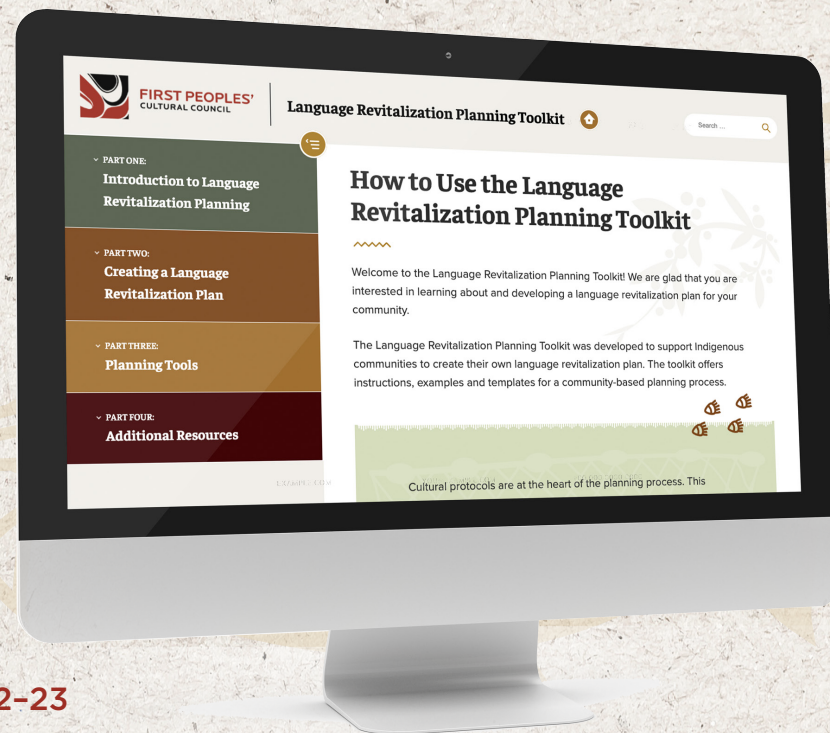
FIRST PEOPLES' CULTURAL COUNCIL

Language Revitalization Planning Toolkit

Search ...

PART ONE:
Introduction to Language Revitalization Planning

PART TWO:
Creating a Language Revitalization Plan

PART THREE:
Planning Tools

PART FOUR:
Additional Resources

How to Use the Language Revitalization Planning Toolkit

Welcome to the Language Revitalization Planning Toolkit! We are glad that you are interested in learning about and developing a language revitalization plan for your community.

The Language Revitalization Planning Toolkit was developed to support Indigenous communities to create their own language revitalization plan. The toolkit offers instructions, examples and templates for a community-based planning process.

Cultural protocols are at the heart of the planning process. This

2-23